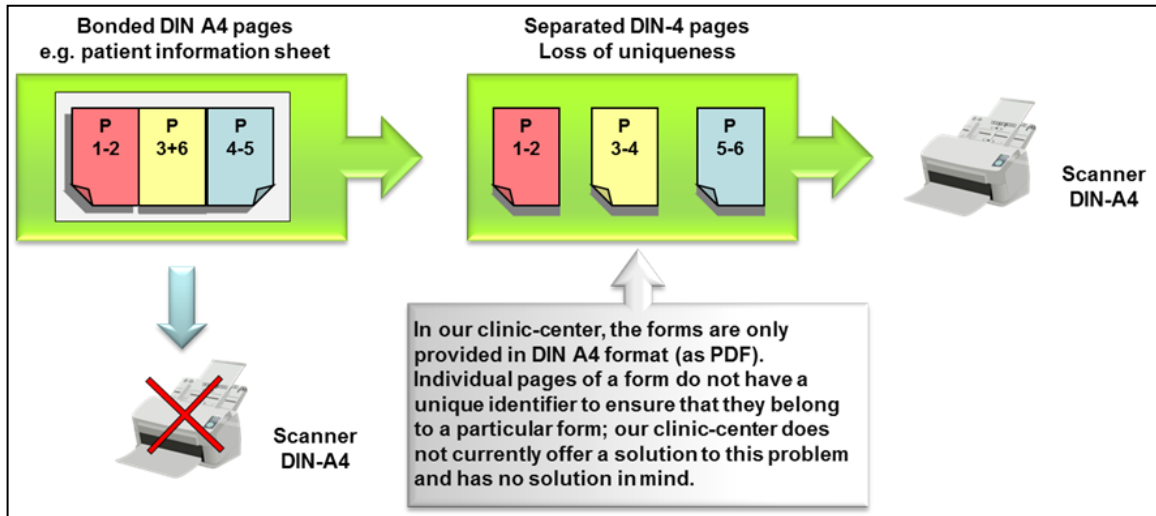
Bonded DIN A4 pages
e.g. patient information sheet

P
1-2

P
3+6

P
4-5

Separated DIN-4 pages
Loss of uniqueness

P
1-2

P
3-4

P
5-6

Scanner
DIN-A4

Scanner
DIN-A4

In our clinic-center, the forms are only provided in DIN A4 format (as PDF). Individual pages of a form do not have a unique identifier to ensure that they belong to a particular form; our clinic-center does not currently offer a solution to this problem and has no solution in mind.